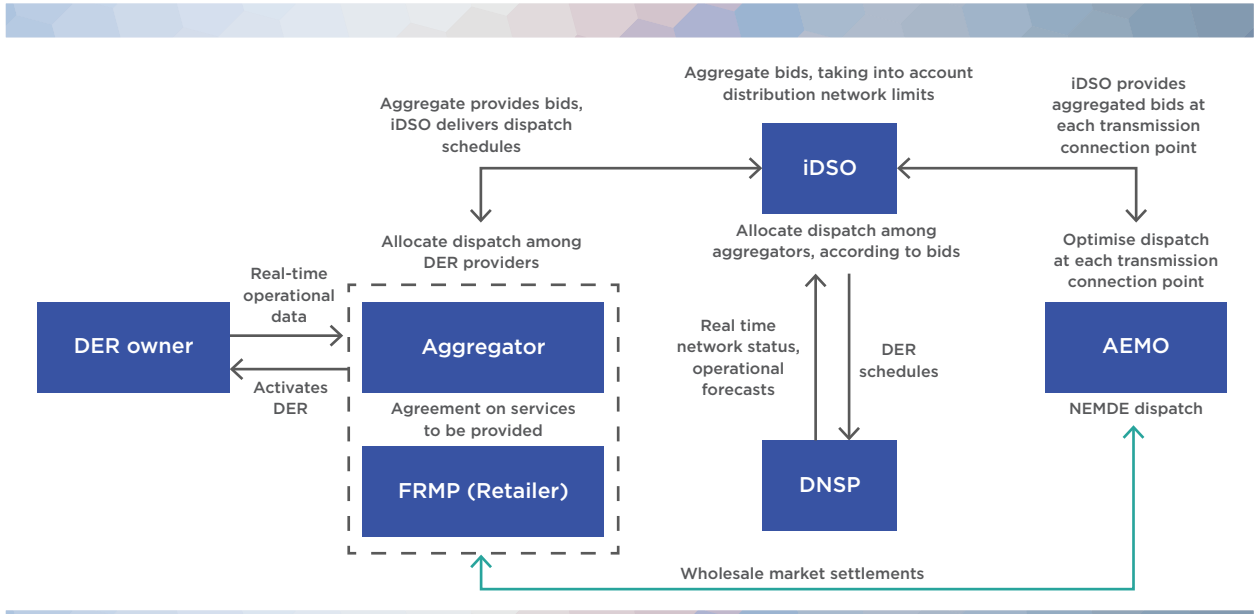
Aggregate bids, taking into account distribution network limits

iDSO provides aggregated bids at each transmission connection point

Aggregate provides bids, iDSO delivers dispatch schedules

iDSO

Allocate dispatch among DER providers

Allocate dispatch among aggregators, according to bids

Optimise dispatch at each transmission connection point

Real-time operational data

DER owner

Activates DER

Aggregator

Agreement on services to be provided

FRMP (Retailer)

Real time network status, operational forecasts

DER schedules

DNSP

AEMO

NEMDE dispatch

Wholesale market settlements